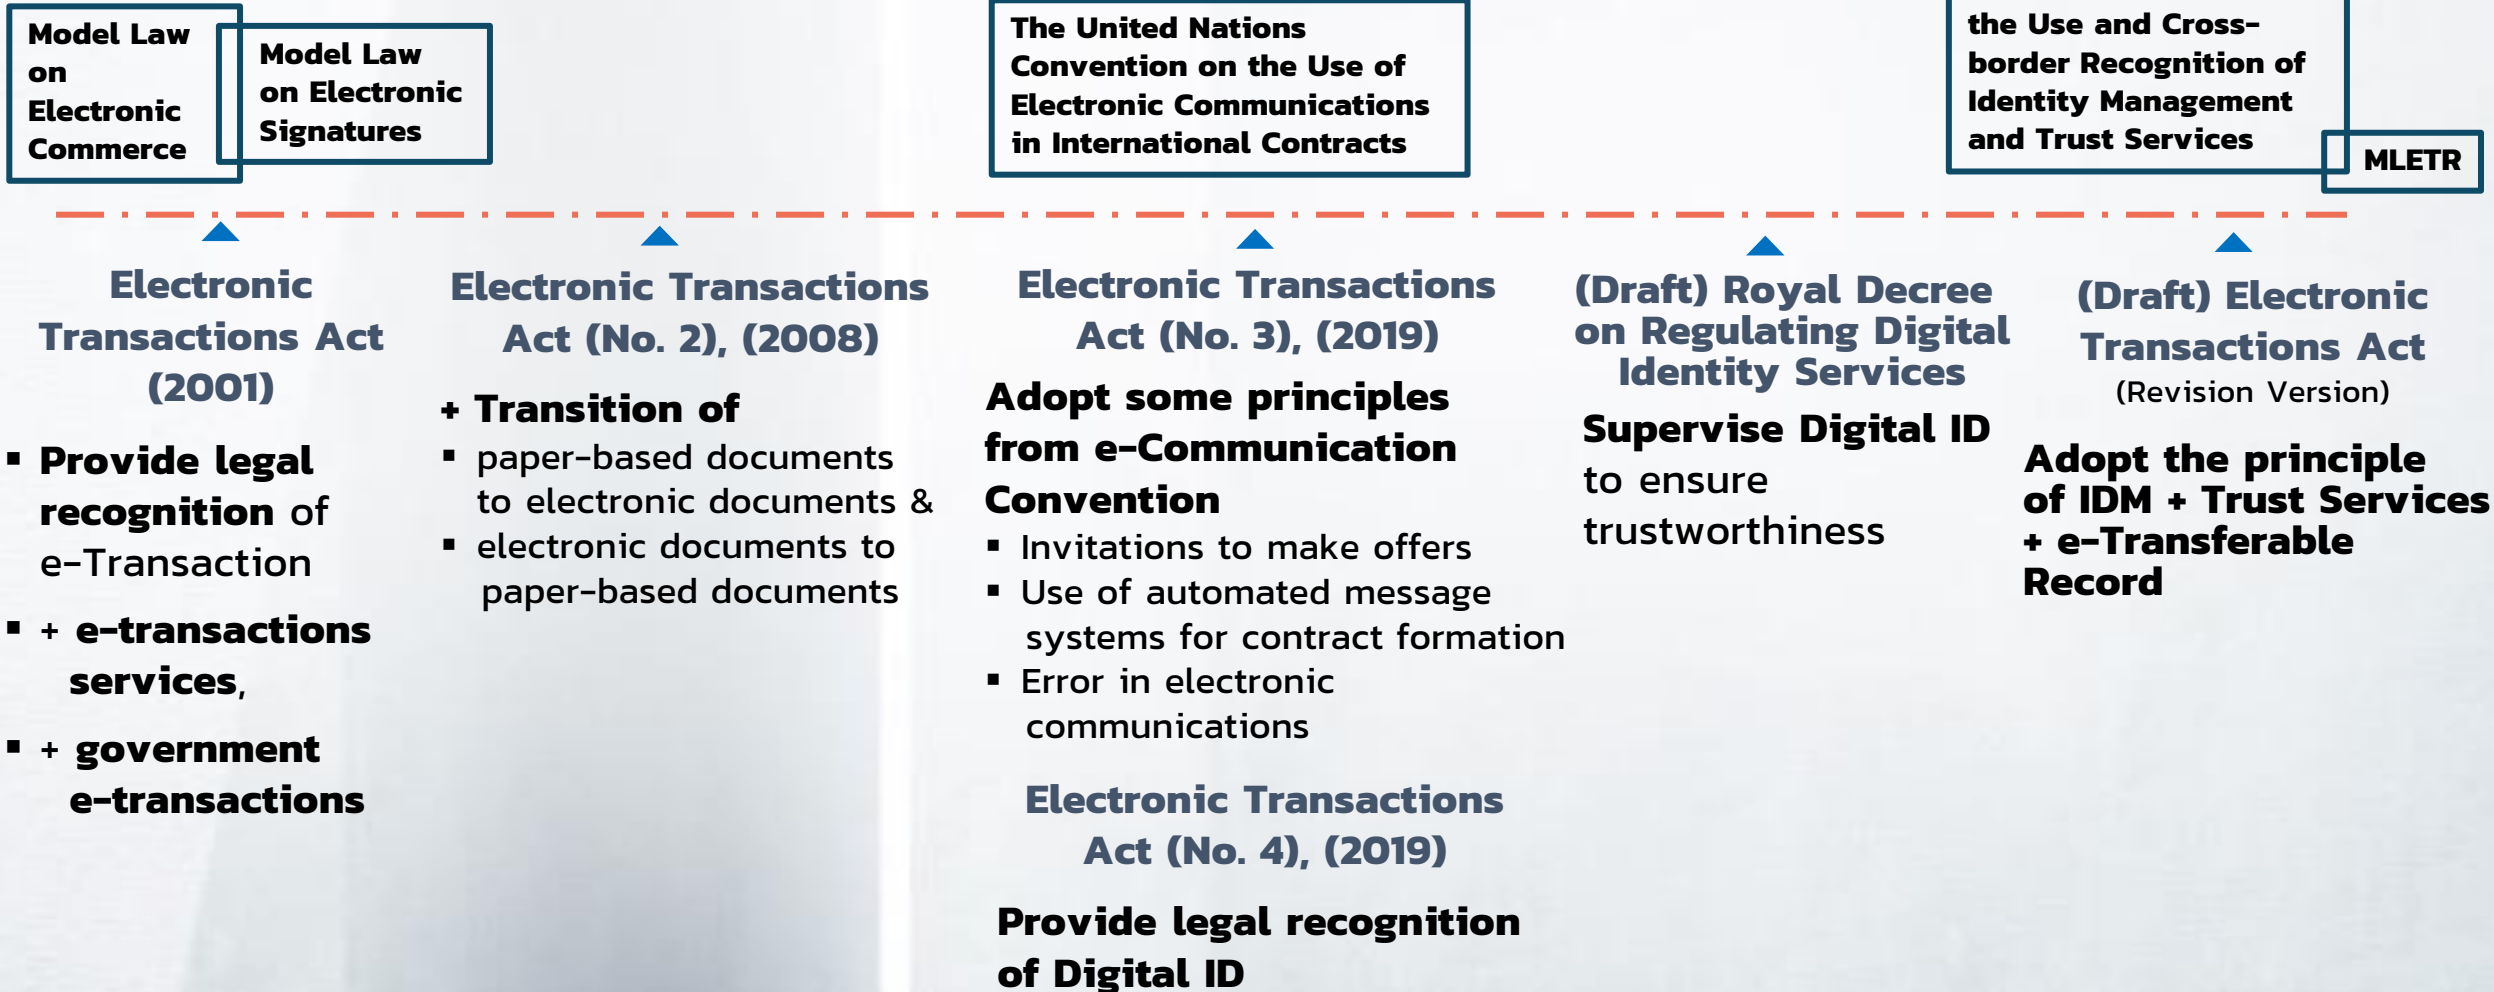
Model Law on Electronic Commerce

Model Law on Electronic Signatures

The United Nations Convention on the Use of Electronic Communications in International Contracts

the Use and Cross-border Recognition of Identity Management and Trust Services

MLETR

Electronic Transactions Act (2001)

▪ Provide legal recognition of e-Transaction

▪ + e-transactions services,

▪ + government e-transactions

Electronic Transactions Act (No. 2), (2008)

+ Transition of

▪ paper-based documents to electronic documents &

▪ electronic documents to paper-based documents

Electronic Transactions Act (No. 3), (2019)

Adopt some principles from e-Communication Convention

▪ Invitations to make offers

▪ Use of automated message systems for contract formation

▪ Error in electronic communications

Electronic Transactions Act (No. 4), (2019)

Provide legal recognition of Digital ID

(Draft) Royal Decree on Regulating Digital Identity Services

Supervise Digital ID to ensure trustworthiness

(Draft) Electronic Transactions Act (Revision Version)

Adopt the principle of IDM + Trust Services + e-Transferable Record